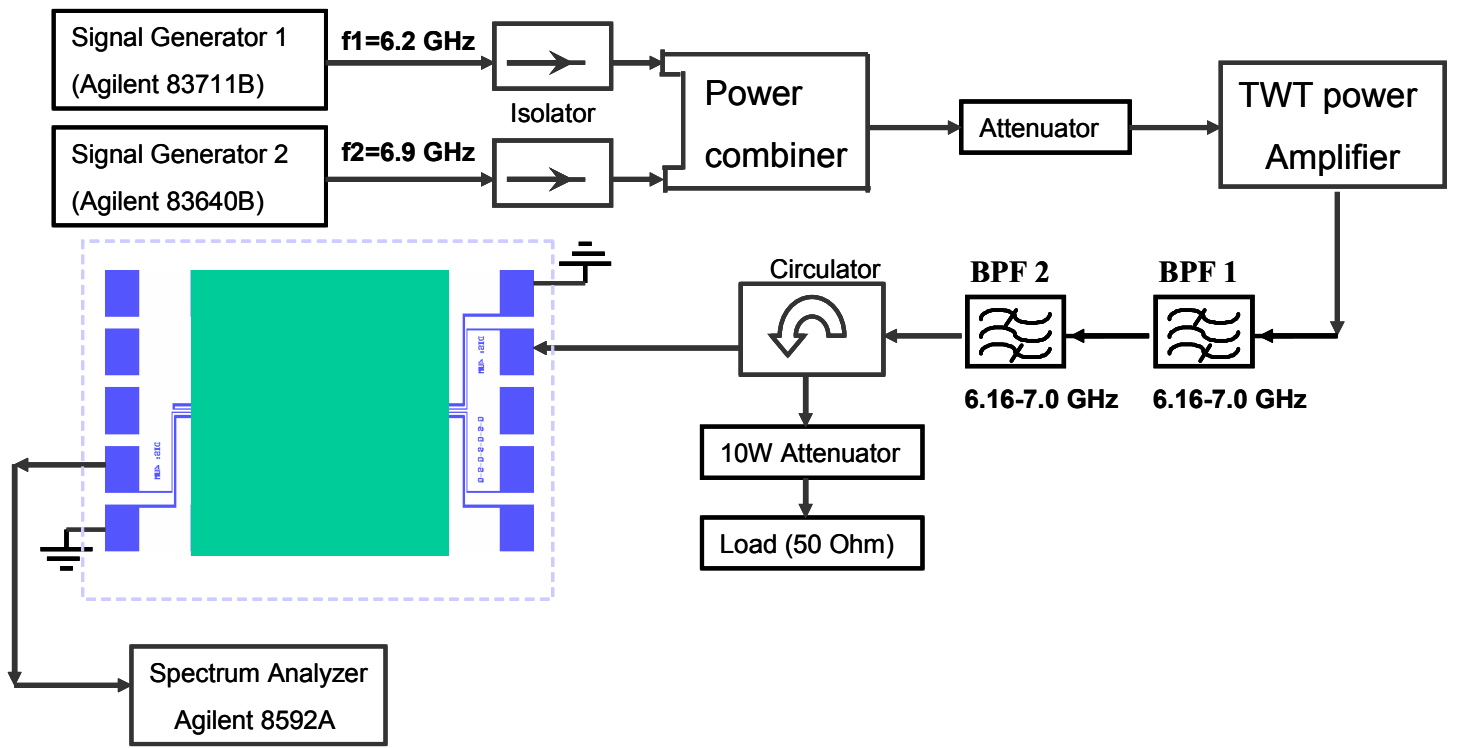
Signal Generator 1
(Agilent 83711B)

f1=6.2 GHz

Isolator

Signal Generator 2
(Agilent 83640B)

f2=6.9 GHz

Power combiner

Attenuator

TWT power Amplifier

Circulator

BPF 2

BPF 1

6.16-7.0 GHz

6.16-7.0 GHz

10W Attenuator

Load (50 Ohm)

Spectrum Analyzer
Agilent 8592A